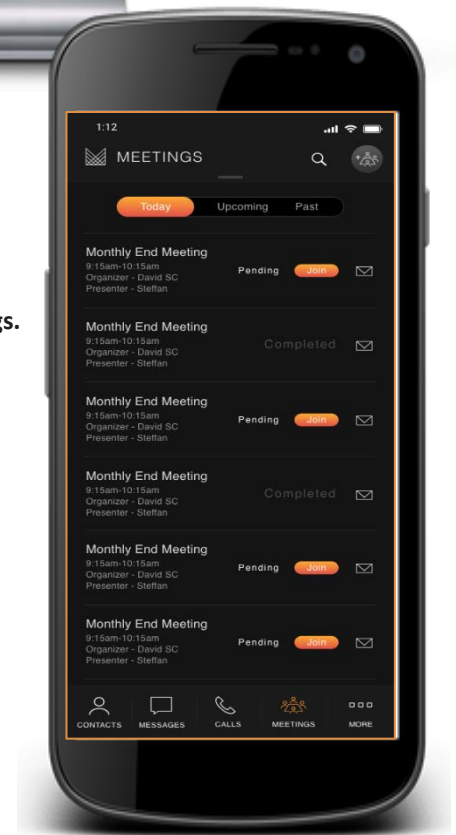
gs.

1:12

MEETINGS

Today Upcoming Past

Monthly End Meeting
9:15am-10:15am
Organizer - David SC
Presenter - Steffan
Pending Join

Monthly End Meeting
9:15am-10:15am
Organizer - David SC
Presenter - Steffan
Completed

Monthly End Meeting
9:15am-10:15am
Organizer - David SC
Presenter - Steffan
Pending Join

Monthly End Meeting
9:15am-10:15am
Organizer - David SC
Presenter - Steffan
Completed

Monthly End Meeting
9:15am-10:15am
Organizer - David SC
Presenter - Steffan
Pending Join

Monthly End Meeting
9:15am-10:15am
Organizer - David SC
Presenter - Steffan
Pending Join

CONTACTS MESSAGES CALLS MEETINGS MORE